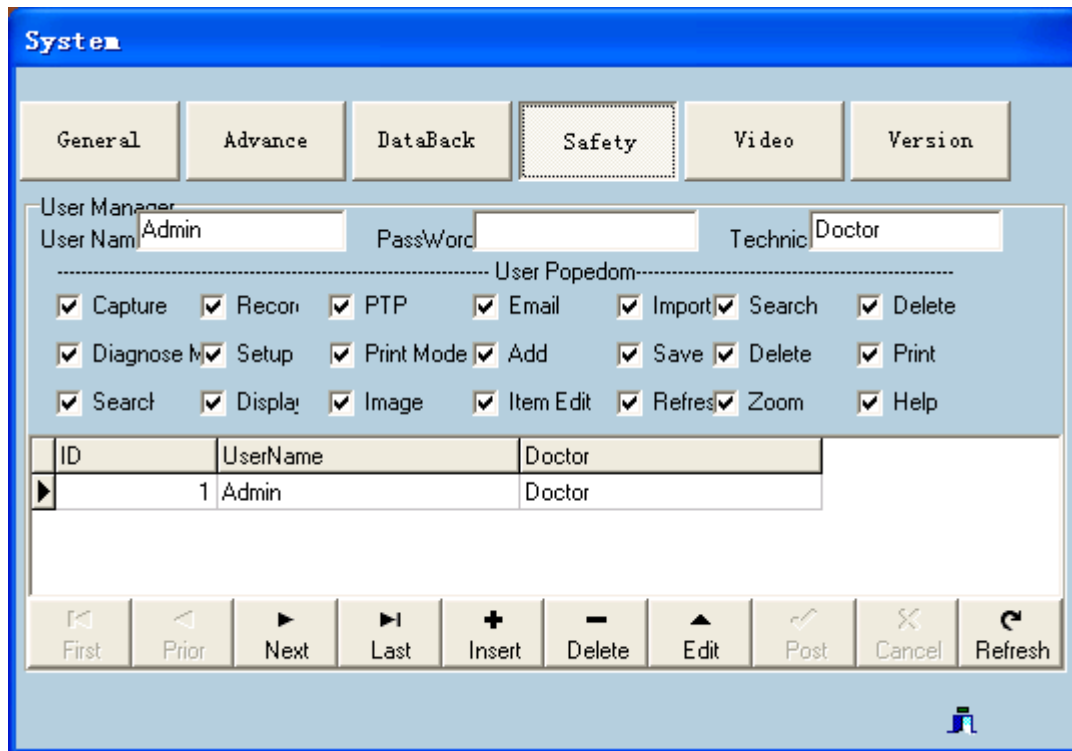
System

General | Advance | DataBack | Safety | Video | Version

User Manager
User Nam Admin
PassWord
Technic Doctor

User Popedom

Capture
Recor
PTP
Email
Import
Search
Delete
Diagnose M
Setup
Print Mode
Add
Save
Delete
Print
Search
Display
Image
Item Edit
Refres
Zoom
Help

| ID | UserName | Doctor |
|---|---|---|
| 1 | Admin | Doctor |

First | Prior | Next | Last | Insert | Delete | Edit | Post | Cancel | Refresh